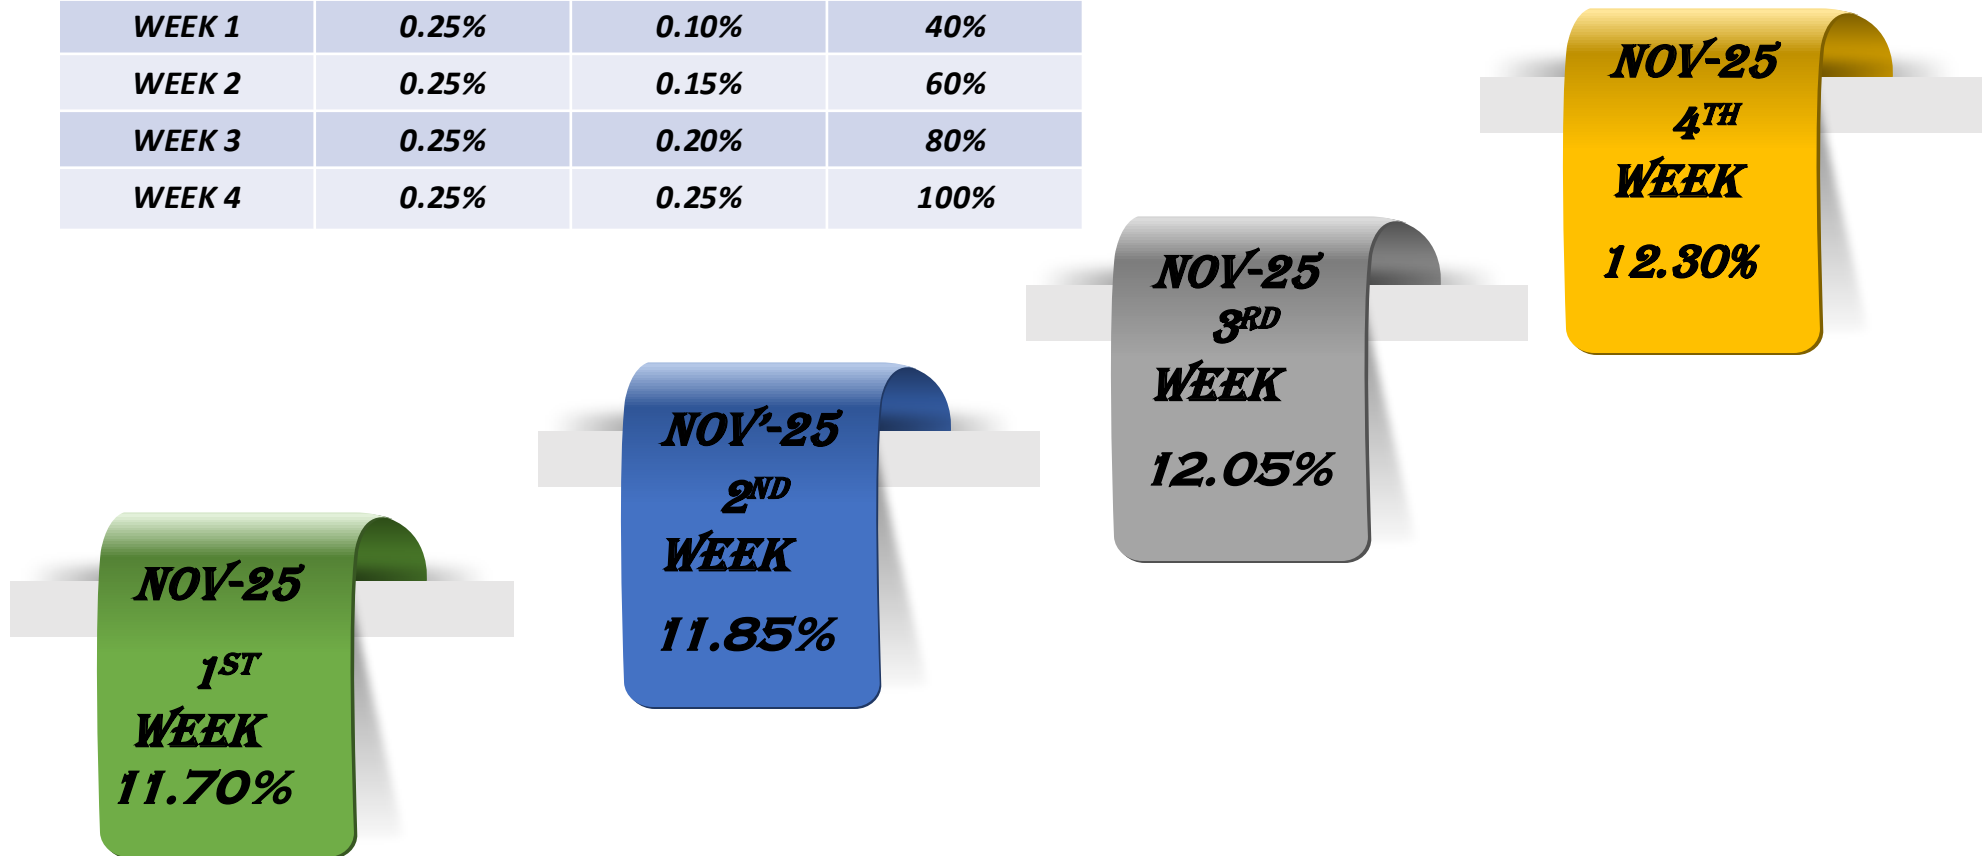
| WEEK 1 | 0.25% | 0.10% | 40% |
|---|---|---|---|
| WEEK 2 | 0.25% | 0.15% | 60% |
| WEEK 3 | 0.25% | 0.20% | 80% |
| WEEK 4 | 0.25% | 0.25% | 100% |

NOV-25
$1^{ST}$
WEEK
11.70%

NOV'-25
$2^{ND}$
WEEK
11.85%

NOV-25
$3^{RD}$
WEEK
12.05%

NOV-25
$4^{TH}$
WEEK
12.30%